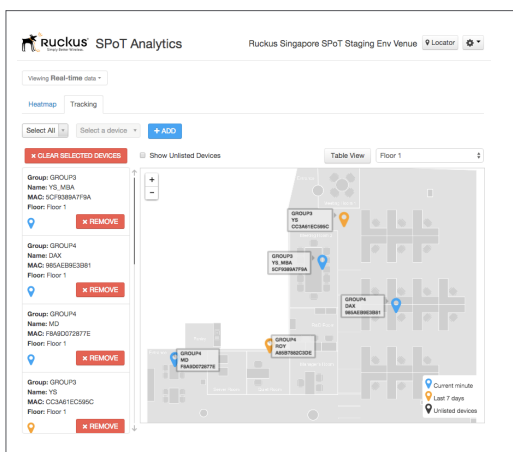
Ruckus Simply Better Wireless. SPoT Analytics

Ruckus Singapore SPoT Staging Env Venue Locator

Viewing Real-time data

Heatmap Tracking

Select All Select a device + ADD

× CLEAR SELECTED DEVICES Show Unlisted Devices Table View Floor 1

Group: GROUP3
Name: YS_MBA
MAC: 5CF9389A7F9A
Floor: Floor 1
× REMOVE

Group: GROUP4
Name: DAX
MAC: 985AEB963B81
Floor: Floor 1
× REMOVE

Group: GROUP4
Name: MD
MAC: F8A9D072877E
Floor: Floor 1
× REMOVE

Group: GROUP3
Name: YS
MAC: CC3A61EC595C
Floor: Floor 1
× REMOVE

+
−

GROUP3
YS
CC3A61EC595C

GROUP3
YS_MBA
5CF9389A7F9A

GROUP4
DAX
985AEB963B81

GROUP4
ROY
A85B7862C3DE

GROUP4
MD
F8A9D072877E

Current minute
Last 7 days
Unlisted devices